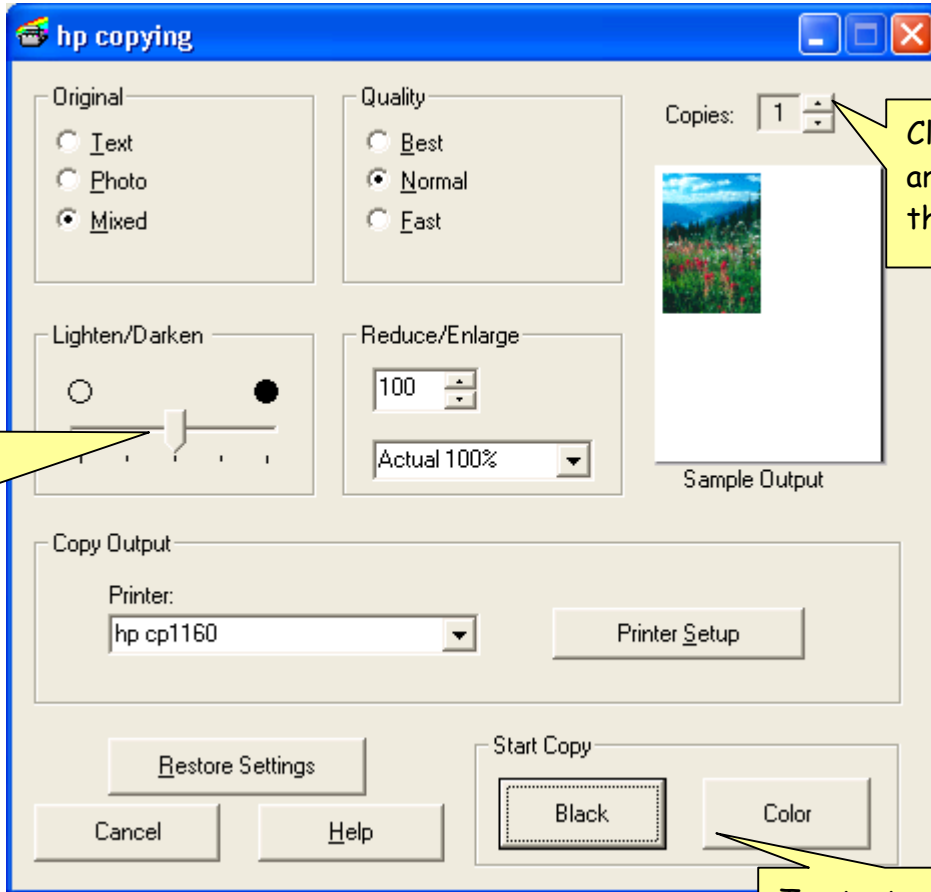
hp copying

Original
Text
Photo
Mixed

Quality
Best
Normal
Fast

Copies: 1

Cl
ar
th

Lighten/Darken

Reduce/Enlarge
100
Actual 100%

Sample Output

Copy Output
Printer:
hp cp1160
Printer Setup

Restore Settings
Cancel
Help

Start Copy
Black
Color

T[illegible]